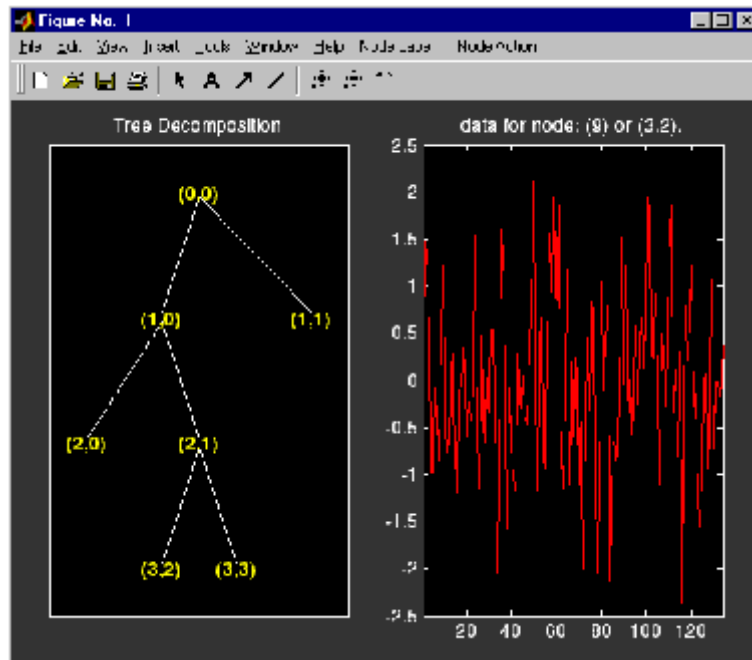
Figure No. 1

File Edit View Insert Tools Window Help Node Label Node Action

Tree Decomposition

(0,0)
(1,0) (1,1)
(2,0) (2,1)
(3,2) (3,3)

data for node: (9) or (3,2).

2.5
2
1.5
1
0.5
0
-0.5
-1
-1.5
-2
-2.5

20 40 60 80 100 120